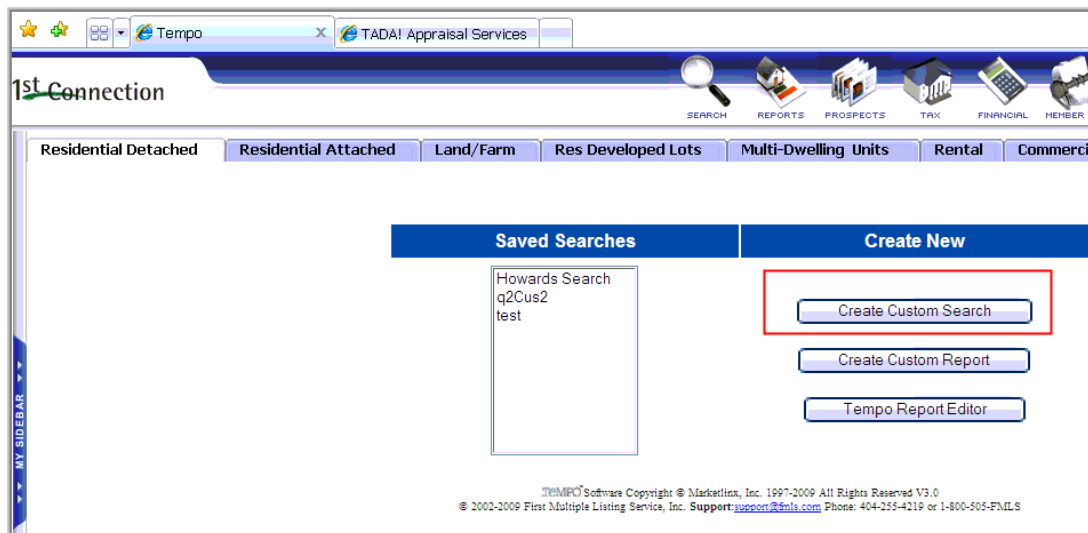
Tempo
TADA! Appraisal Services

1st Connection

SEARCH REPORTS PROSPECTS TAX FINANCIAL MEMBER

Residential Detached | Residential Attached | Land/Farm | Res Developed Lots | Multi-Dwelling Units | Rental | Commerci

Saved Searches

Create New

Howards Search
q2Cus2
test

Create Custom Search

Create Custom Report

Tempo Report Editor

MY SIDEBAR

TEMPO Software Copyright © Marketlinx, Inc. 1997-2009 All Rights Reserved V3.0
© 2002-2009 First Multiple Listing Service, Inc. Support:support@fmls.com Phone: 404-255-4219 or 1-800-505-FMLS